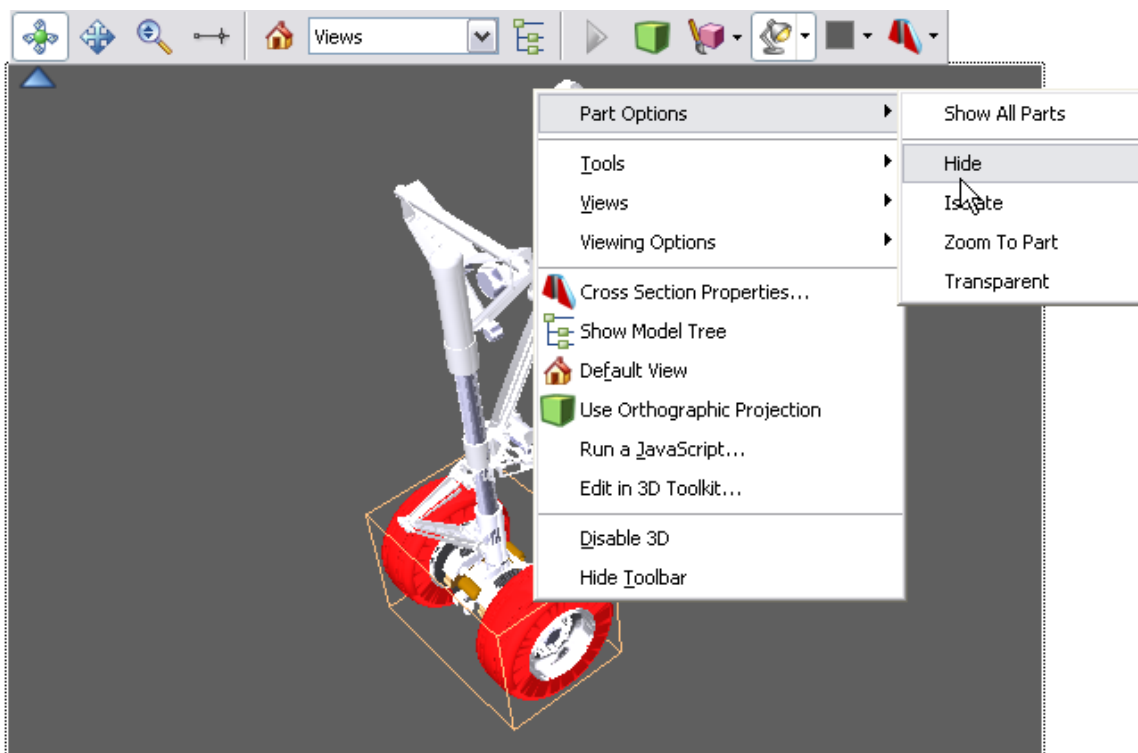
Views

Part Options
Tools
Views
Viewing Options
Cross Section Properties...
Show Model Tree
Default View
Use Orthographic Projection
Run a JavaScript...
Edit in 3D Toolkit...
Disable 3D
Hide Toolbar

Show All Parts
Hide
Isolate
Zoom To Part
Transparent